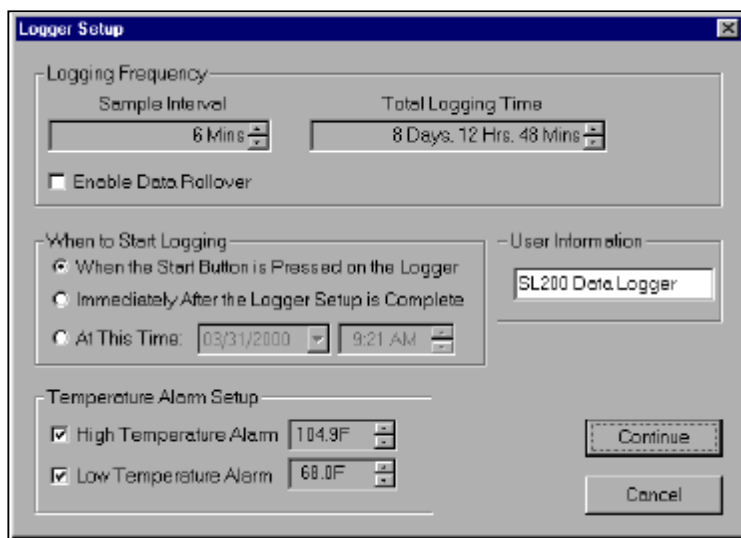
Logger Setup

Logging Frequency

Sample Interval

6 Mins

Total Logging Time

8 Days, 12 Hrs, 48 Mins

Enable Data Rollover

When to Start Logging

When the Start Button is Pressed on the Logger

Immediately After the Logger Setup is Complete

At This Time: 03/31/2000 9:21 AM

User Information

SL200 Data Logger

Temperature Alarm Setup

High Temperature Alarm 104.9F

Low Temperature Alarm 68.0F

Continue

Cancel